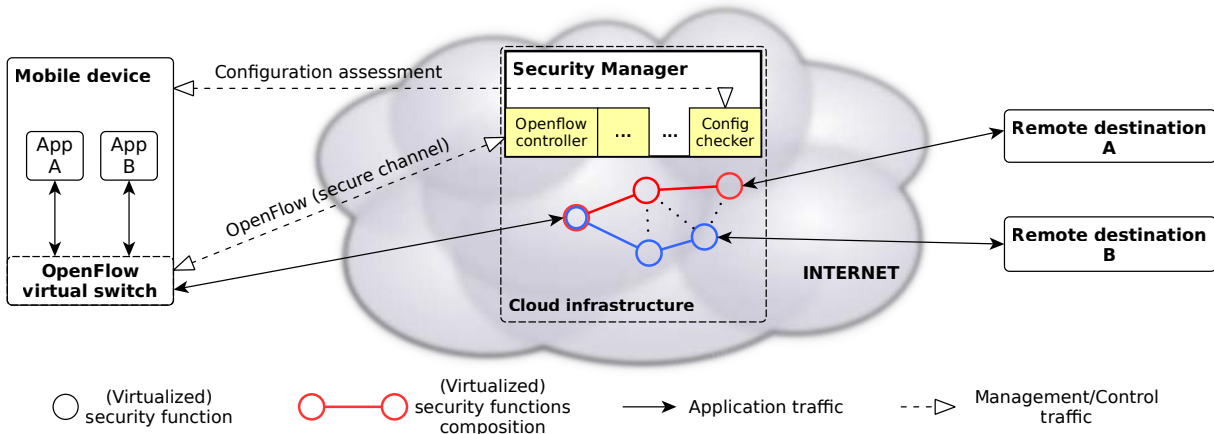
Mobile device

App A

App B

OpenFlow virtual switch

Configuration assessment

OpenFlow (secure channel)

Security Manager

Openflow controller

...

...

Config checker

Cloud infrastructure

INTERNET

Remote destination A

Remote destination B

(Virtualized) security function

(Virtualized) security functions composition

Application traffic

Management/Control traffic